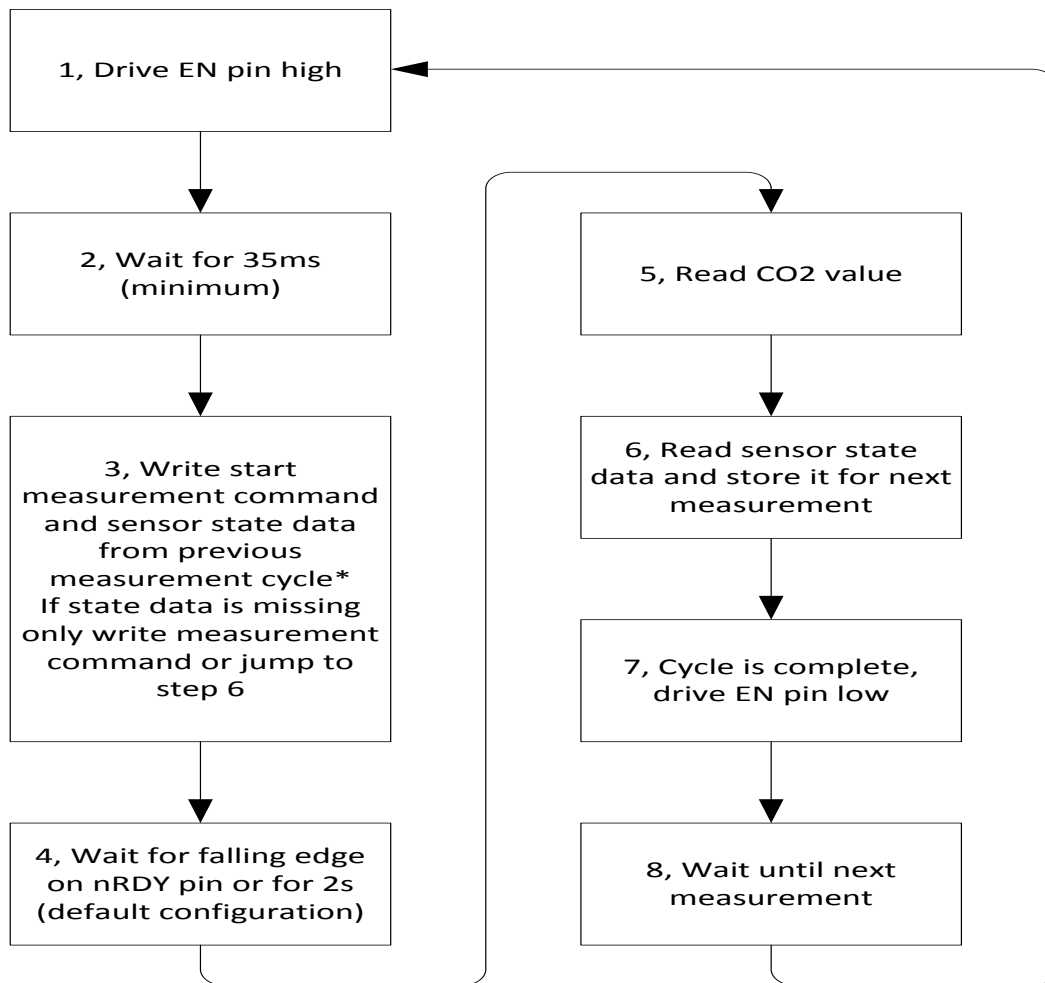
1, Drive EN pin high

2, Wait for 35ms (minimum)

3, Write start measurement command and sensor state data from previous measurement cycle*
If state data is missing only write measurement command or jump to step 6

4, Wait for falling edge on nRDY pin or for 2s (default configuration)

5, Read CO2 value

6, Read sensor state data and store it for next measurement

7, Cycle is complete, drive EN pin low

8, Wait until next measurement